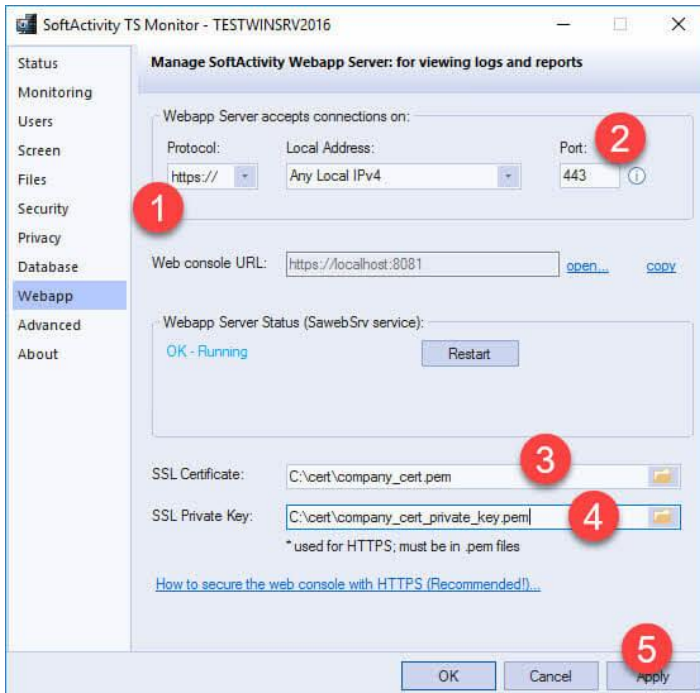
SoftActivity TS Monitor - TESTWINSRV2016

Status
Monitoring
Users
Screen
Files
Security
Privacy
Database
Webapp
Advanced
About

Manage SoftActivity Webapp Server: for viewing logs and reports

Webapp Server accepts connections on:
Protocol: https://
Local Address: Any Local IPv4
Port: 443

1
2

Web console URL: https://localhost:8081 open... copy

Webapp Server Status (SawebSrv service):
OK - Running
Restart

SSL Certificate: C:\cert\company_cert.pem
3
SSL Private Key: C:\cert\company_cert_private_key.pem
4
* used for HTTPS; must be in .pem files

How to secure the web console with HTTPS (Recommended!)...

OK
Cancel
Apply
5